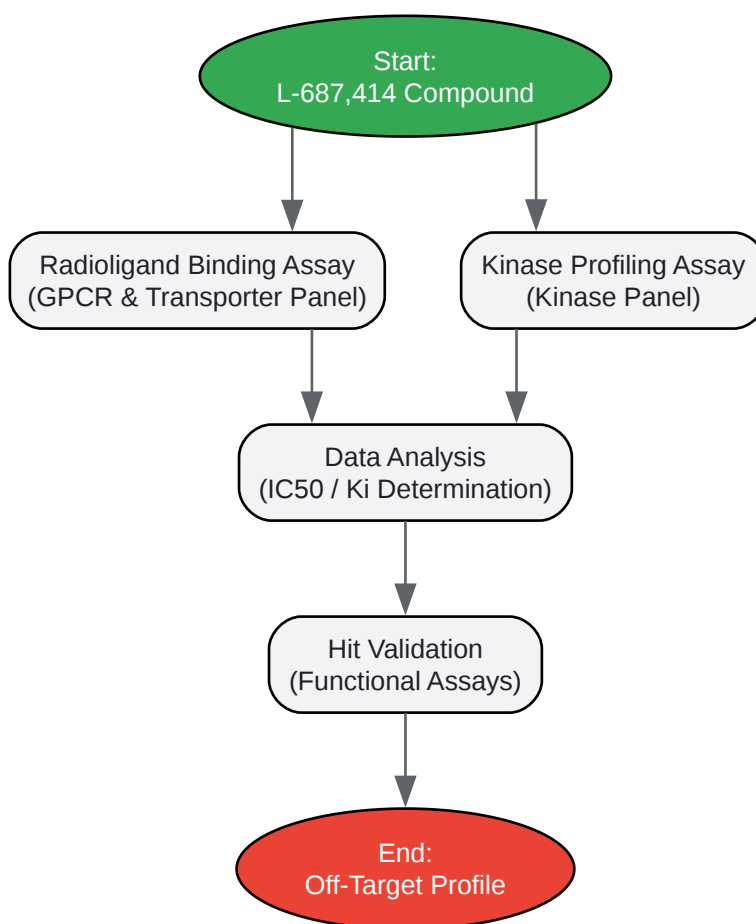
Start:
L-687,414 Compound

Radioligand Binding Assay
(GPCR & Transporter Panel)

Kinase Profiling Assay
(Kinase Panel)

Data Analysis
(IC50 / Ki Determination)

Hit Validation
(Functional Assays)

End:
Off-Target Profile